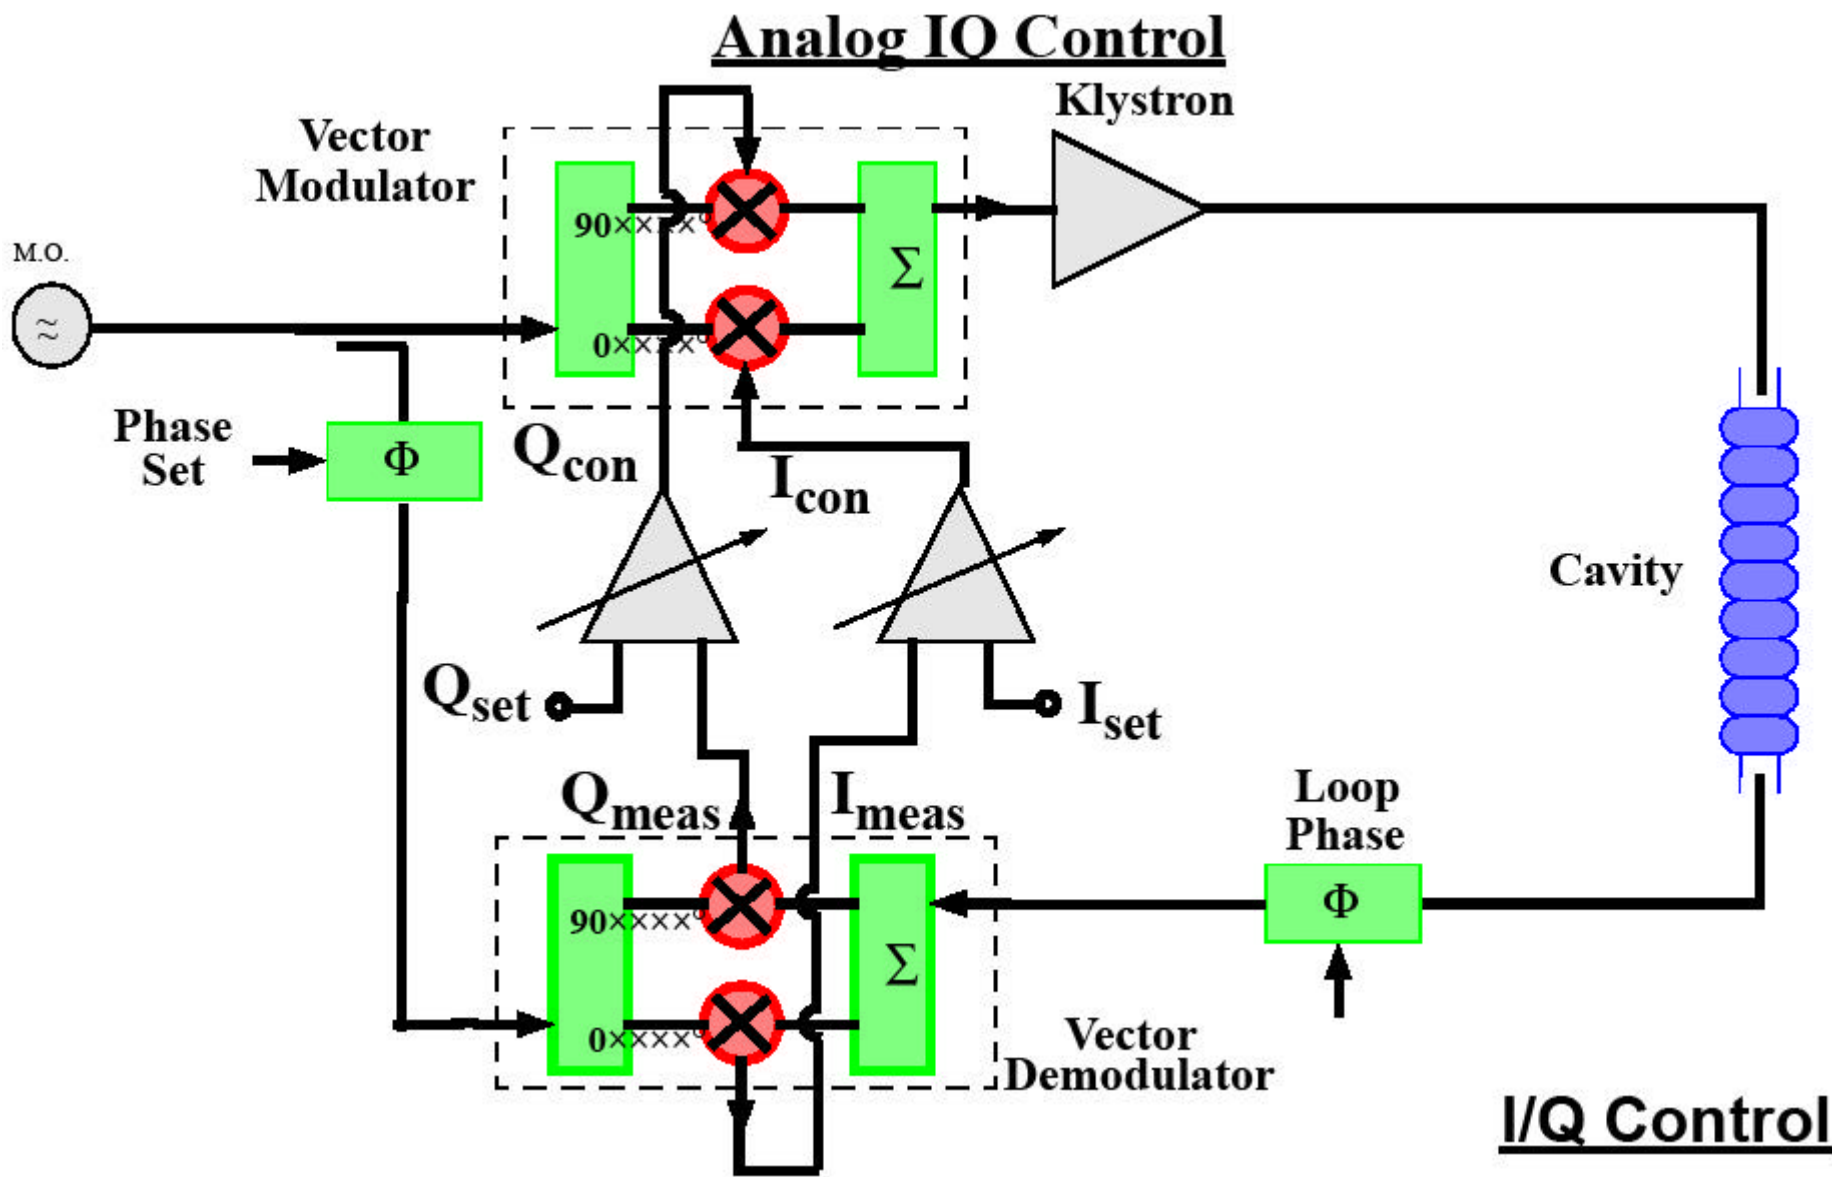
Analog IQ Control

Klystron

Vector Modulator

M.O.

$\approx$

90×××××°

0×××××°

$\Sigma$

Phase Set

$\Phi$

$Q_{con}$

$I_{con}$

Cavity

$Q_{set}$

$I_{set}$

$Q_{meas}$

$I_{meas}$

Loop Phase

$\Phi$

90××××°

0××××°

$\Sigma$

Vector Demodulator

I/Q Control